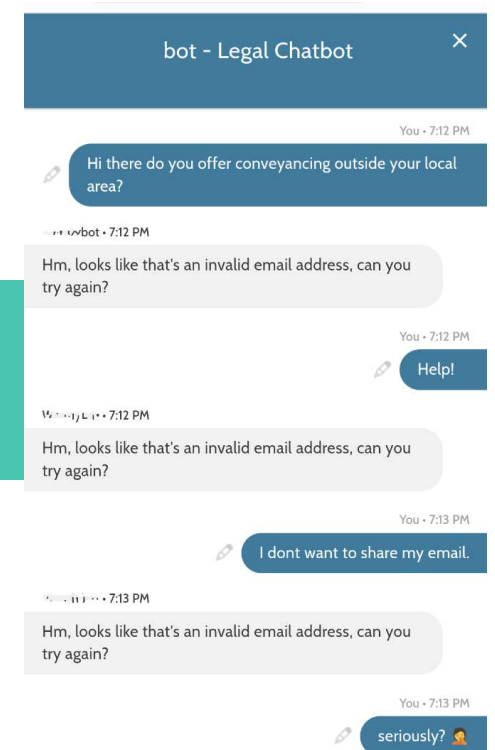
bot - Legal Chatbot

×

You • 7:12 PM

Hi there do you offer conveyancing outside your local area?

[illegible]bot • 7:12 PM

Hm, looks like that's an invalid email address, can you try again?

You • 7:12 PM

Help!

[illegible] • 7:12 PM

Hm, looks like that's an invalid email address, can you try again?

You • 7:13 PM

I dont want to share my email.

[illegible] • 7:13 PM

Hm, looks like that's an invalid email address, can you try again?

You • 7:13 PM

seriously? 🤦